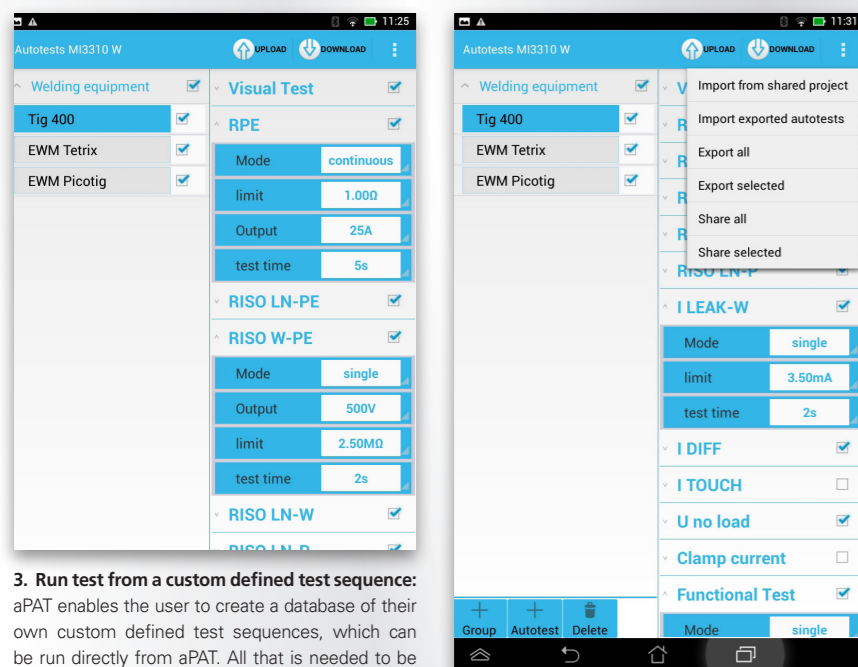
11:25

Autotests MI3310 W UPLOAD DOWNLOAD

Welding equipment

Tig 400

EWM Tetrix

EWM Picotig

Visual Test

RPE

Mode continuous

limit 1.00Ω

Output 25A

test time 5s

RISO LN-PE

RISO W-PE

Mode single

Output 500V

limit 2.50MΩ

test time 2s

RISO LN-W

3. Run test from a custom defined test sequence: aPAT enables the user to create a database of their own custom defined test sequences, which can be run directly from aPAT. All that is needed to be

11:31

Autotests MI3310 W UPLOAD DOWNLOAD

Welding equipment

Tig 400

EWM Tetrix

EWM Picotig

Import from shared project

Import exported autotests

Export all

Export selected

Share all

Share selected

I LEAK-W

Mode single

limit 3.50mA

test time 2s

I DIFF

I TOUCH

U no load

Clamp current

Functional Test

Mode single

Group Autotest Delete